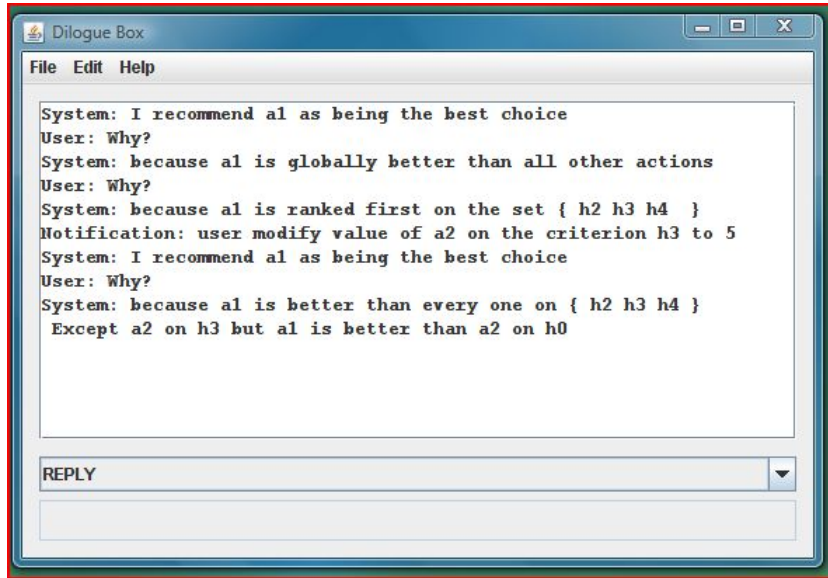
Dilogue Box

File Edit Help

System: I recommend a1 as being the best choice
User: Why?
System: because a1 is globally better than all other actions
User: Why?
System: because a1 is ranked first on the set { h2 h3 h4 }
Notification: user modify value of a2 on the criterion h3 to 5
System: I recommend a1 as being the best choice
User: Why?
System: because a1 is better than every one on { h2 h3 h4 }
Except a2 on h3 but a1 is better than a2 on h0

REPLY